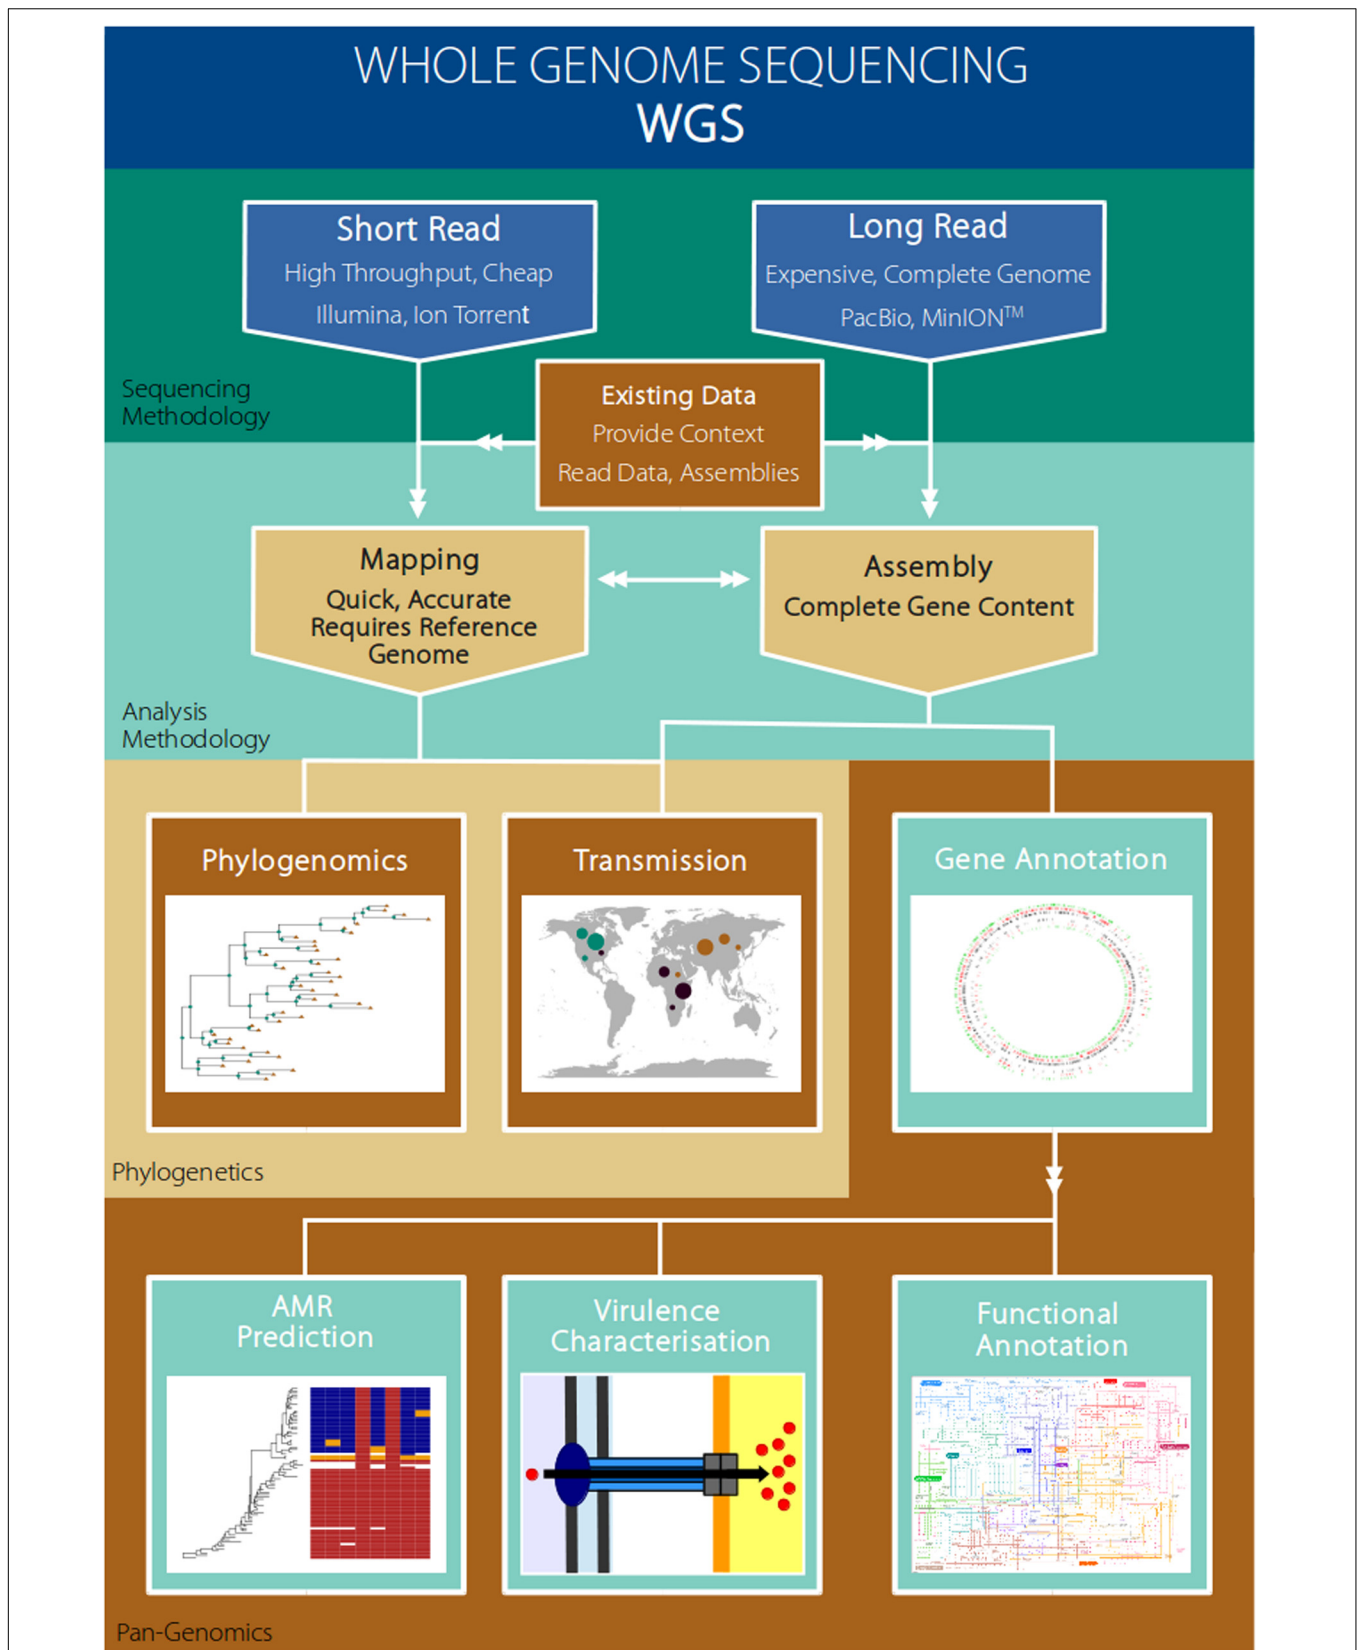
WHOLE GENOME SEQUENCING
WGS

Short Read
High Throughput, Cheap
Illumina, Ion Torrent

Long Read
Expensive, Complete Genome
PacBio, MinION$^{TM}$

Sequencing Methodology

Existing Data
Provide Context
Read Data, Assemblies

Mapping
Quick, Accurate
Requires Reference Genome

Assembly
Complete Gene Content

Analysis Methodology

Phylogenomics

Transmission

Gene Annotation

Phylogenetics

AMR Prediction

Virulence Characterisation

Functional Annotation

Pan-Genomics